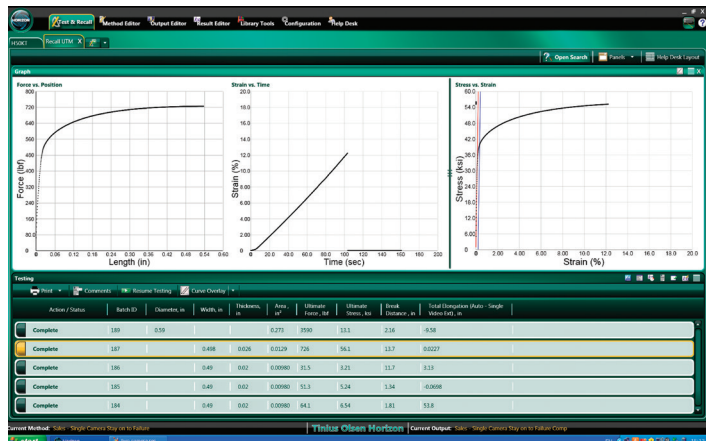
Test & Recall | Method Editor | Output Editor | Result Editor | Library Tools | Configuration | Help Desk

H50KT | Recall UTM X

Open Search | Panels | Help Desk Layout

Graph

Force vs. Position

Force (lbf)

800
720
640
560
480
400
320
240
160
80
0

0 0.06 0.12 0.18 0.24 0.30 0.36 0.42 0.48 0.54 0.60

Length (in)

Strain vs. Time

Strain (%)

20.0
18.0
16.0
14.0
12.0
10.0
8.0
6.0
4.0
2.0
0

0 20.0 40.0 60.0 80.0 100 120 140 160 180 200

Time (sec)

Stress vs. Strain

Stress (ksi)

60.0
54.0
48.0
42.0
36.0
30.0
24.0
18.0
12.0
6.0
0

0 2.00 4.00 6.00 8.00 10.0 12.0 14.0 16.0 18.0 20.0

Strain (%)

Testing

Print | Comments | Resume Testing | Curve Overlay

| Action / Status | Batch ID | Diameter, in | Width, in | Thickness, in | Area, in² | Ultimate Force, lbf | Ultimate Stress, ksi | Break Distance, in | Total Elongation (Auto - Single Video Ext), in |
|---|---|---|---|---|---|---|---|---|---|
| Complete | 189 | 0.59 | | | 0.273 | 3590 | 13.1 | 2.16 | -9.58 |
| Complete | 187 | | 0.498 | 0.026 | 0.0129 | 726 | 56.1 | 13.7 | 0.0227 |
| Complete | 186 | | 0.49 | 0.02 | 0.00980 | 31.5 | 3.21 | 11.7 | 3.13 |
| Complete | 185 | | 0.49 | 0.02 | 0.00980 | 51.3 | 5.24 | 1.34 | -0.0698 |
| Complete | 184 | | 0.49 | 0.02 | 0.00980 | 64.1 | 6.54 | 1.81 | 53.8 |

Current Method: Sales - Single Camera Stay on to Failure | Tinius Olsen Horizon | Current Output: Sales - Single Camera Stay on to Failure Comp